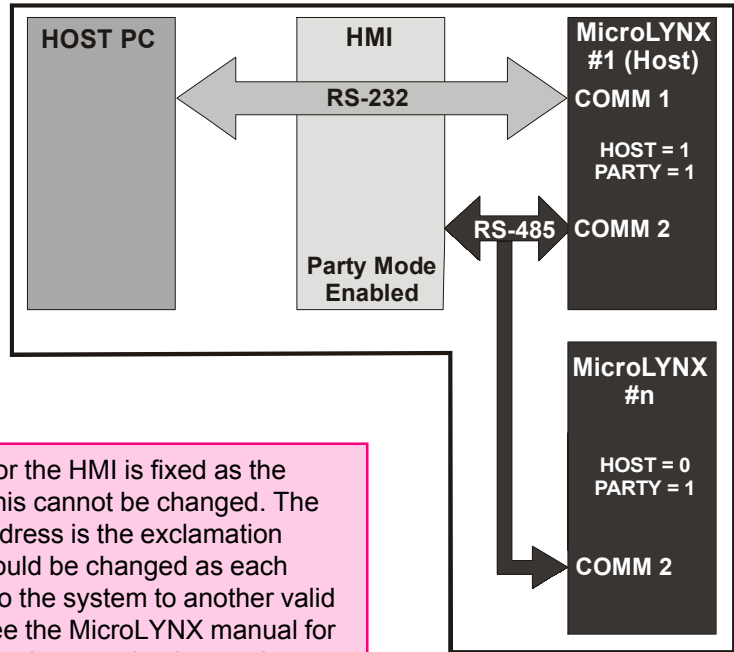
HOST PC

HMI

MicroLYNX #1 (Host)

RS-232

COMM 1

HOST = 1
PARTY = 1

RS-485

COMM 2

Party Mode Enabled

MicroLYNX #n

HOST = 0
PARTY = 1

COMM 2

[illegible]or the HMI is fixed as the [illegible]his cannot be changed. The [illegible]dress is the exclamation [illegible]ould be changed as each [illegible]o the system to another valid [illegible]ee the MicroLYNX manual for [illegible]